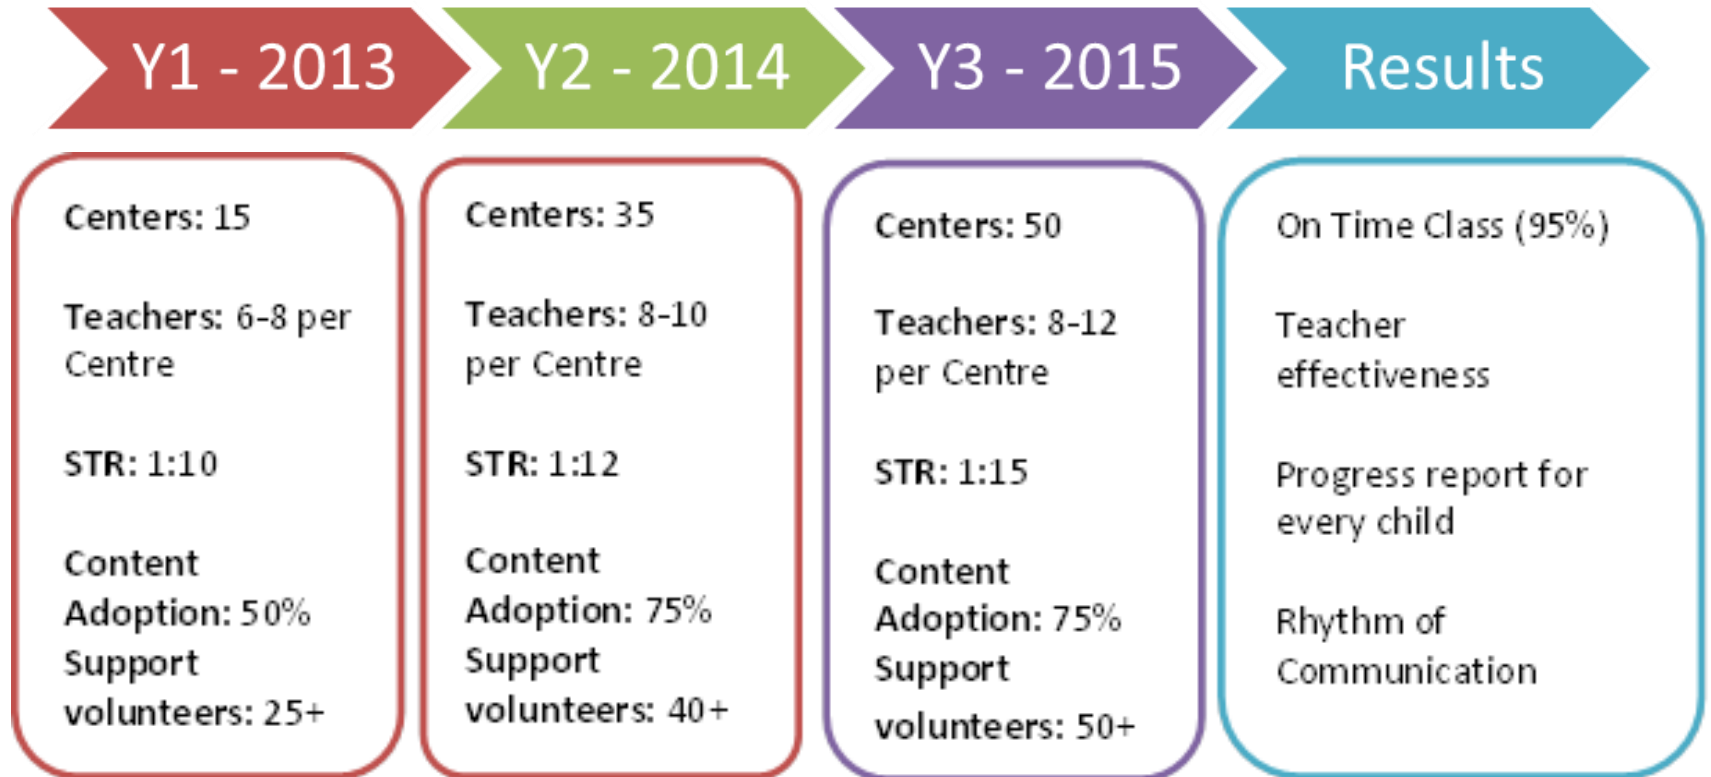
Y1 - 2013

Y2 - 2014

Y3 - 2015

Results

Centers: 15

Teachers: 6-8 per Centre

STR: 1:10

Content Adoption: 50%
Support volunteers: 25+

Centers: 35

Teachers: 8-10 per Centre

STR: 1:12

Content Adoption: 75%
Support volunteers: 40+

Centers: 50

Teachers: 8-12 per Centre

STR: 1:15

Content Adoption: 75%
Support volunteers: 50+

On Time Class (95%)

Teacher effectiveness

Progress report for every child

Rhythm of Communication